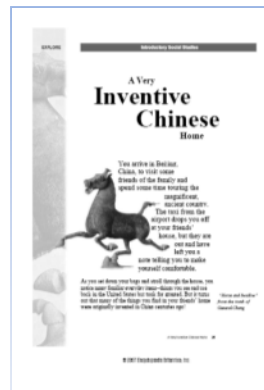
EXPLORE

Introductory Social Studies

A Very
Inventive
Chinese
Home

You arrive in Beijing, China, to visit some friends of the family and spend some time touring the magnificent, ancient country. The taxi from the airport drops you off at your friends' house, but they are out and have left you a note telling you to make yourself comfortable.

As you set down your bags and stroll through the house, you notice many familiar everyday items—items you can find back in the United States but took for granted. But it turns out that many of the things you find in your friends' home were originally invented in China centuries ago!

"Horse and Swallow" from the tomb of General Zhang

A Very Inventive Chinese Home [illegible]

© 2007 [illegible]